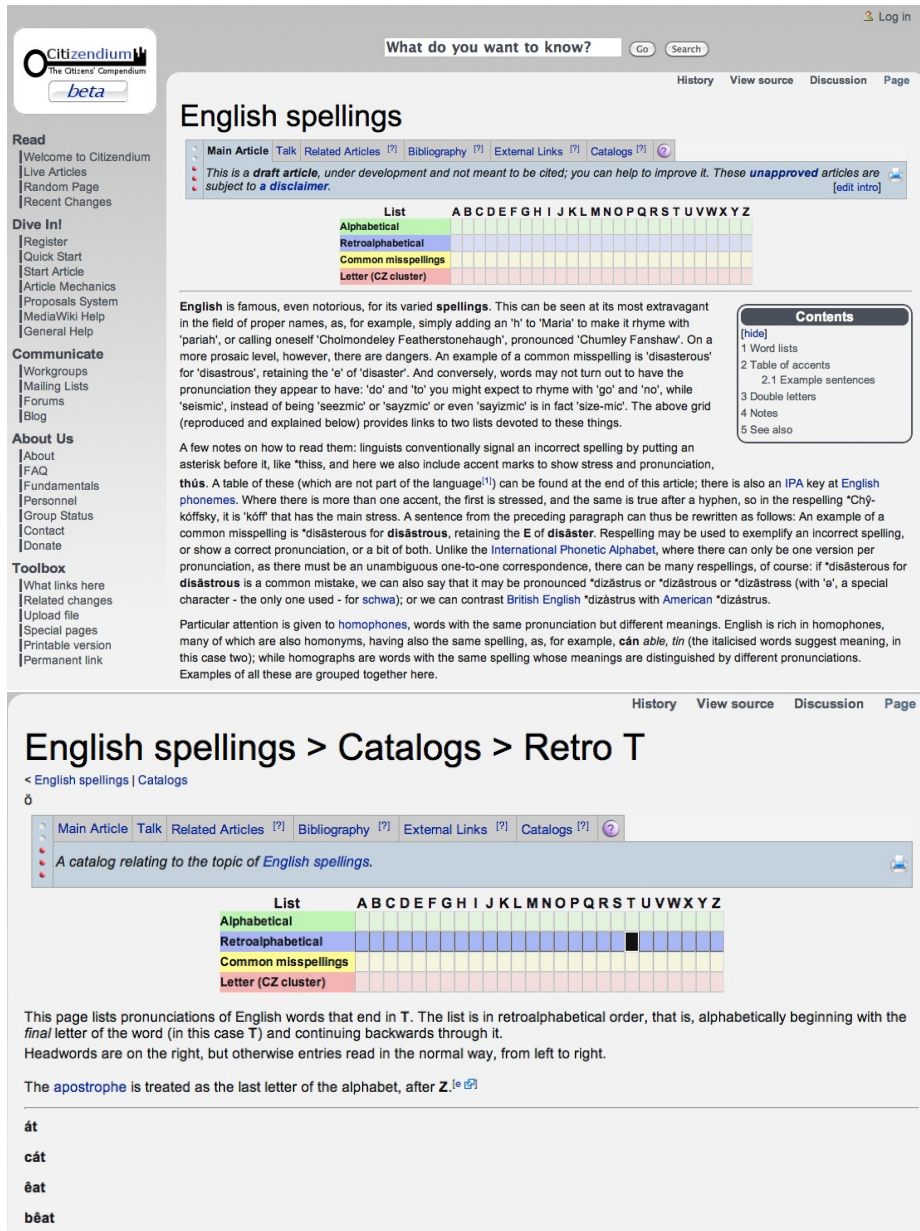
Log in

Citizendium
The Citizens' Compendium
beta

What do you want to know? Go Search

History View source Discussion Page

Read
Welcome to Citizendium
Live Articles
Random Page
Recent Changes

Dive In!
Register
Quick Start
Start Article
Article Mechanics
Proposals System
MediaWiki Help
General Help

Communicate
Workgroups
Mailing Lists
Forums
Blog

About Us
About
FAQ
Fundamentals
Personnel
Group Status
Contact
Donate

Toolbox
What links here
Related changes
Upload file
Special pages
Printable version
Permanent link

English spellings

Main Article Talk Related Articles [?] Bibliography [?] External Links [?] Catalogs [?] ?

This is a draft article, under development and not meant to be cited; you can help to improve it. These unapproved articles are subject to a disclaimer. [edit intro]

| List | A | B | C | D | E | F | G | H | I | J | K | L | M | N | O | P | Q | R | S | T | U | V | W | X | Y | Z |
|---|---|---|---|---|---|---|---|---|---|---|---|---|---|---|---|---|---|---|---|---|---|---|---|---|---|---|
| Alphabetical | | | | | | | | | | | | | | | | | | | | | | | | | | |
| Retroalphabetical | | | | | | | | | | | | | | | | | | | | | | | | | | |
| Common misspellings | | | | | | | | | | | | | | | | | | | | | | | | | | |
| Letter (CZ cluster) | | | | | | | | | | | | | | | | | | | | | | | | | | |

Contents
[hide]
1 Word lists
2 Table of accents
2.1 Example sentences
3 Double letters
4 Notes
5 See also

English is famous, even notorious, for its varied spellings. This can be seen at its most extravagant in the field of proper names, as, for example, simply adding an 'h' to 'Maria' to make it rhyme with 'pariah', or calling oneself 'Cholmondeley Featherstonehaugh', pronounced 'Chumley Fanshaw'. On a more prosaic level, however, there are dangers. An example of a common misspelling is 'disasterous' for 'disastrous', retaining the 'e' of 'disaster'. And conversely, words may not turn out to have the pronunciation they appear to have: 'do' and 'to' you might expect to rhyme with 'go' and 'no', while 'seismic', instead of being 'seezmic' or 'sayzmic' or even 'sayizmic' is in fact 'size-mic'. The above grid (reproduced and explained below) provides links to two lists devoted to these things.

A few notes on how to read them: linguists conventionally signal an incorrect spelling by putting an asterisk before it, like *thiss, and here we also include accent marks to show stress and pronunciation, thús. A table of these (which are not part of the language[1]) can be found at the end of this article; there is also an IPA key at English phonemes. Where there is more than one accent, the first is stressed, and the same is true after a hyphen, so in the respelling *Chý-kóffsky, it is 'kóff' that has the main stress. A sentence from the preceding paragraph can thus be rewritten as follows: An example of a common misspelling is *disăsterous for disăstrous, retaining the E of disăster. Respelling may be used to exemplify an incorrect spelling, or show a correct pronunciation, or a bit of both. Unlike the International Phonetic Alphabet, where there can only be one version per pronunciation, as there must be an unambiguous one-to-one correspondence, there can be many respellings, of course: if *disăsterous for disăstrous is a common mistake, we can also say that it may be pronounced *dizăstrus or *dizăstrous or *dizăstrəss (with 'ə', a special character - the only one used - for schwa); or we can contrast British English *dizăstrus with American *dizástrus.

Particular attention is given to homophones, words with the same pronunciation but different meanings. English is rich in homophones, many of which are also homonyms, having also the same spelling, as, for example, cán able, tin (the italicised words suggest meaning, in this case two); while homographs are words with the same spelling whose meanings are distinguished by different pronunciations. Examples of all these are grouped together here.

History View source Discussion Page

English spellings > Catalogs > Retro T
< English spellings | Catalogs
ŏ

Main Article Talk Related Articles [?] Bibliography [?] External Links [?] Catalogs [?] ?

A catalog relating to the topic of English spellings.

| List | A | B | C | D | E | F | G | H | I | J | K | L | M | N | O | P | Q | R | S | T | U | V | W | X | Y | Z |
|---|---|---|---|---|---|---|---|---|---|---|---|---|---|---|---|---|---|---|---|---|---|---|---|---|---|---|
| Alphabetical | | | | | | | | | | | | | | | | | | | | | | | | | | |
| Retroalphabetical | | | | | | | | | | | | | | | | | | | | | | | | | | |
| Common misspellings | | | | | | | | | | | | | | | | | | | | | | | | | | |
| Letter (CZ cluster) | | | | | | | | | | | | | | | | | | | | | | | | | | |

This page lists pronunciations of English words that end in T. The list is in retroalphabetical order, that is, alphabetically beginning with the final letter of the word (in this case T) and continuing backwards through it.
Headwords are on the right, but otherwise entries read in the normal way, from left to right.

The apostrophe is treated as the last letter of the alphabet, after Z.[e]

át
cát
êat
bêat